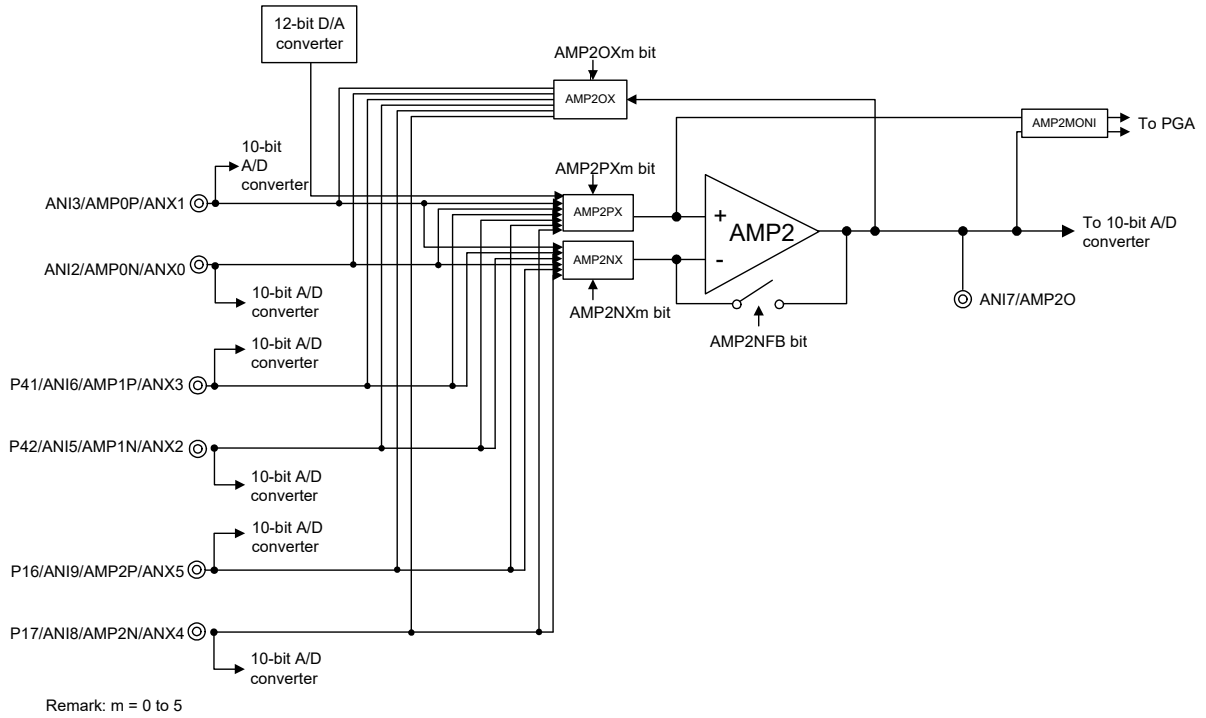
12-bit D/A converter

AMP2OXm bit

AMP2OX

AMP2MONI

To PGA

10-bit A/D converter

AMP2PXm bit

ANI3/AMP0P/ANX1

AMP2PX

+

AMP2

-

To 10-bit A/D converter

ANI2/AMP0N/ANX0

AMP2NX

10-bit A/D converter

AMP2NXm bit

ANI7/AMP2O

AMP2NFB bit

10-bit A/D converter

P41/ANI6/AMP1P/ANX3

P42/ANI5/AMP1N/ANX2

10-bit A/D converter

10-bit A/D converter

P16/ANI9/AMP2P/ANX5

P17/ANI8/AMP2N/ANX4

10-bit A/D converter

Remark: m = 0 to 5